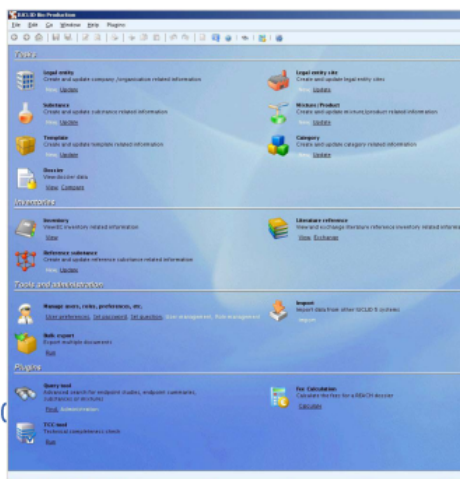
IUCLID 5 Production

File Edit Go Window Help Plugins

Tasks

Legal entity
Create and update company /organisation related information
View Update

Legal entity site
Create and update legal entity sites
View Update

Substance
Create and update substance related information
View Update

Mixture / Product
Create and update mixture/product related information
View Update

Template
Create and update template related information
View Update

Category
Create and update category related information
View Update

Dossier
View dossier data
View Compare

Inventories

Inventory
View EC inventory related information
View

Literature reference
View and exchange literature reference inventory related information
View Exchange

Reference substance
Create and update reference substance related information
View Update

Tools and administration

Manage users, roles, preferences, etc.
User preferences, Set password, Set question, User management, Role management

Import
Import data from other IUCLID 5 systems
Import

Bulk export
Export multiple documents
Run

Plugins

Query tool
Advanced search for endpoint studies, endpoint summaries, substances or mixtures
Find Administration

Fee Calculation
Calculates the fees for a REACH dossier
Calculate

TCC tool
Technical completeness check
Run